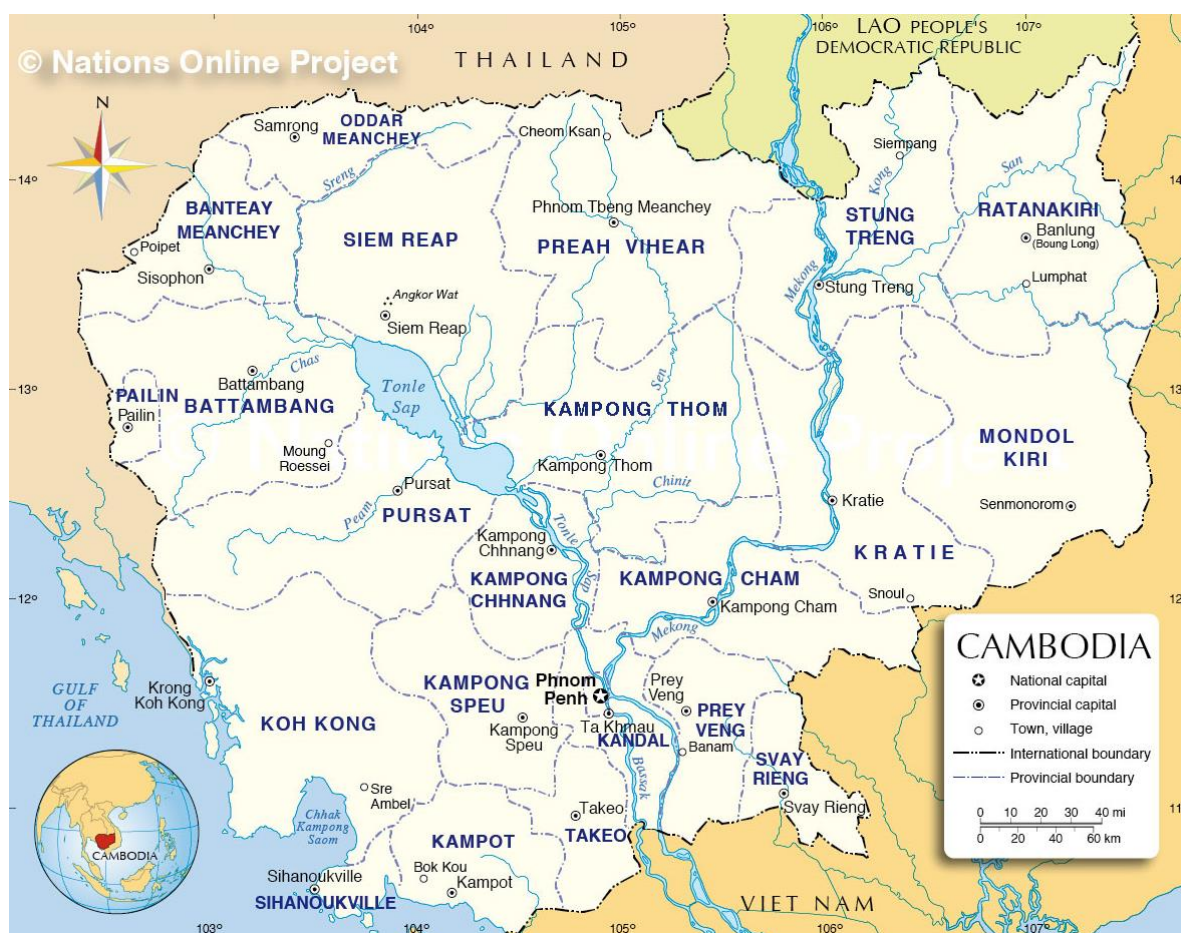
© Nations Online Project

104° 105° 106° 107°

THAILAND

LAO PEOPLE'S DEMOCRATIC REPUBLIC

N

14°

ODDAR MEANCHEY
Samrong
Cheom Ksan
Siempang
Sreng
San
Kong
Phnom Tbeng Meanchey
BANTEAY MEANCHEY
Poipet
Sisophon
SIEM REAP
PREAH VIHEAR
STUNG TRENG
RATANAKIRI
Banlung (Boung Long)
Lumphat
Mekong
Stung Treng
Angkor Wat
Siem Reap
Chas
Battambang
Tonle Sap
Sen

13°

PAILIN
Pailin
BATTAMBANG
KAMPONG THOM
MONDOL KIRI
Moung Roessei
Kampong Thom
Pursat
Chinit
Kratie
Senmonorom
Pean
PURSAT
Tonle Sap
Kampong Chhnang
KRATIE
KAMPONG CHHNANG
KAMPONG CHAM
Snoul

12°

Kampong Cham
Mekong
GULF OF THAILAND
Krong Koh Kong
KAMPONG SPEU
Phnom Penh
Prey Veng
PREY VENG
KOH KONG
Kampong Speu
Ta Khmau
KANDAL
Banam
SVAY RIENG
Svay Rieng
Bassak
Sre Ambel
Chhak Kampong Saom
Takeo
TAKEO
KAMPOT
CAMBODIA
Sihanoukville
Bok Kou
Kampot
SIHANOUKVILLE
VIET NAM

103° 104° 105° 106° 107°

11

CAMBODIA
National capital
Provincial capital
Town, village
International boundary
Provincial boundary
0 10 20 30 40 mi
0 20 40 60 km